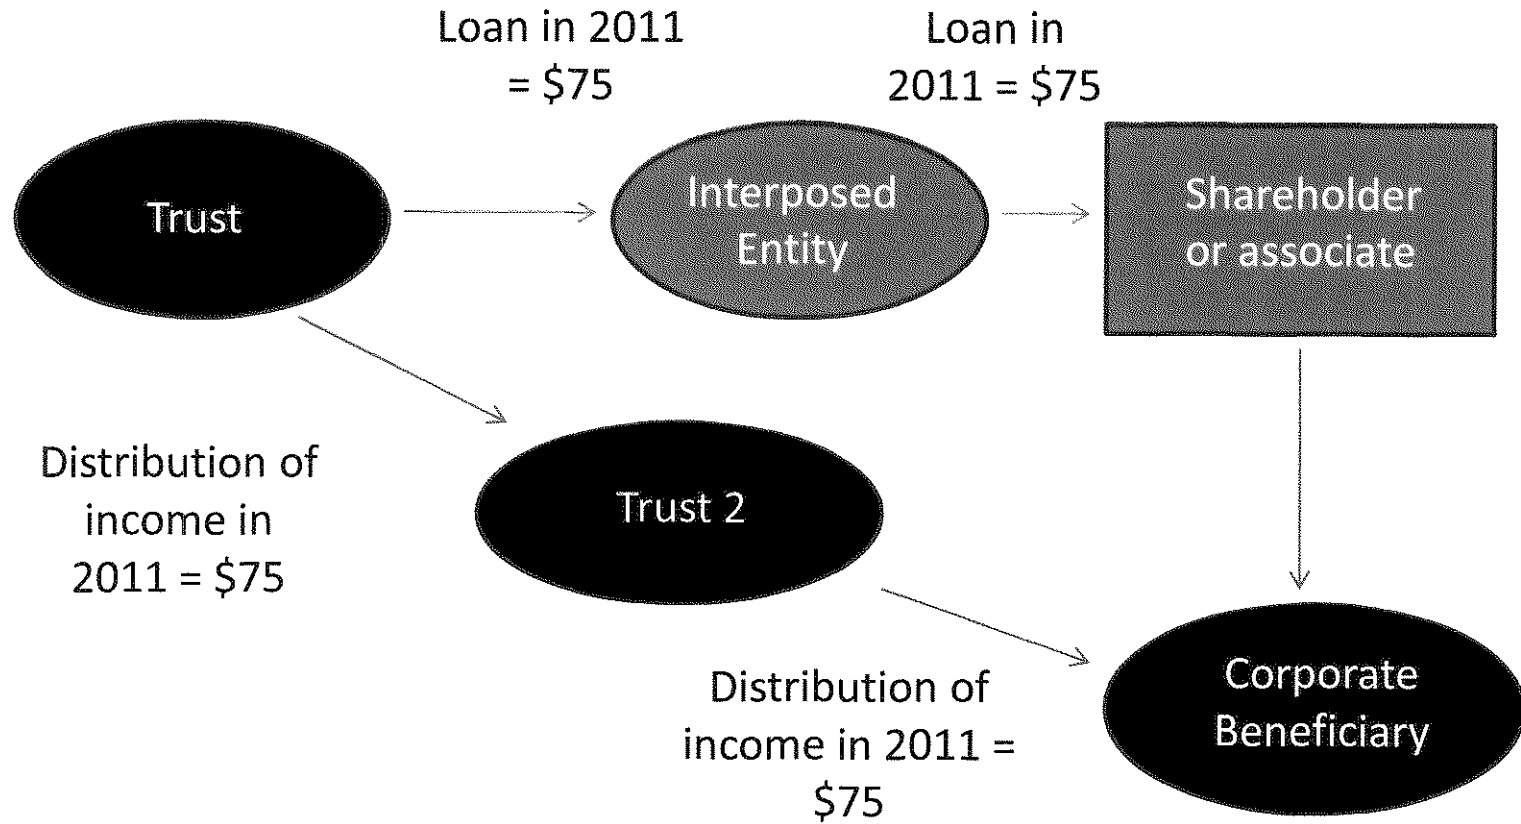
Loan in 2011 = \$75

Loan in 2011 = \$75

Trust

Interposed Entity

Shareholder or associate

Distribution of income in 2011 = \$75

Trust 2

Distribution of income in 2011 = \$75

Corporate Beneficiary